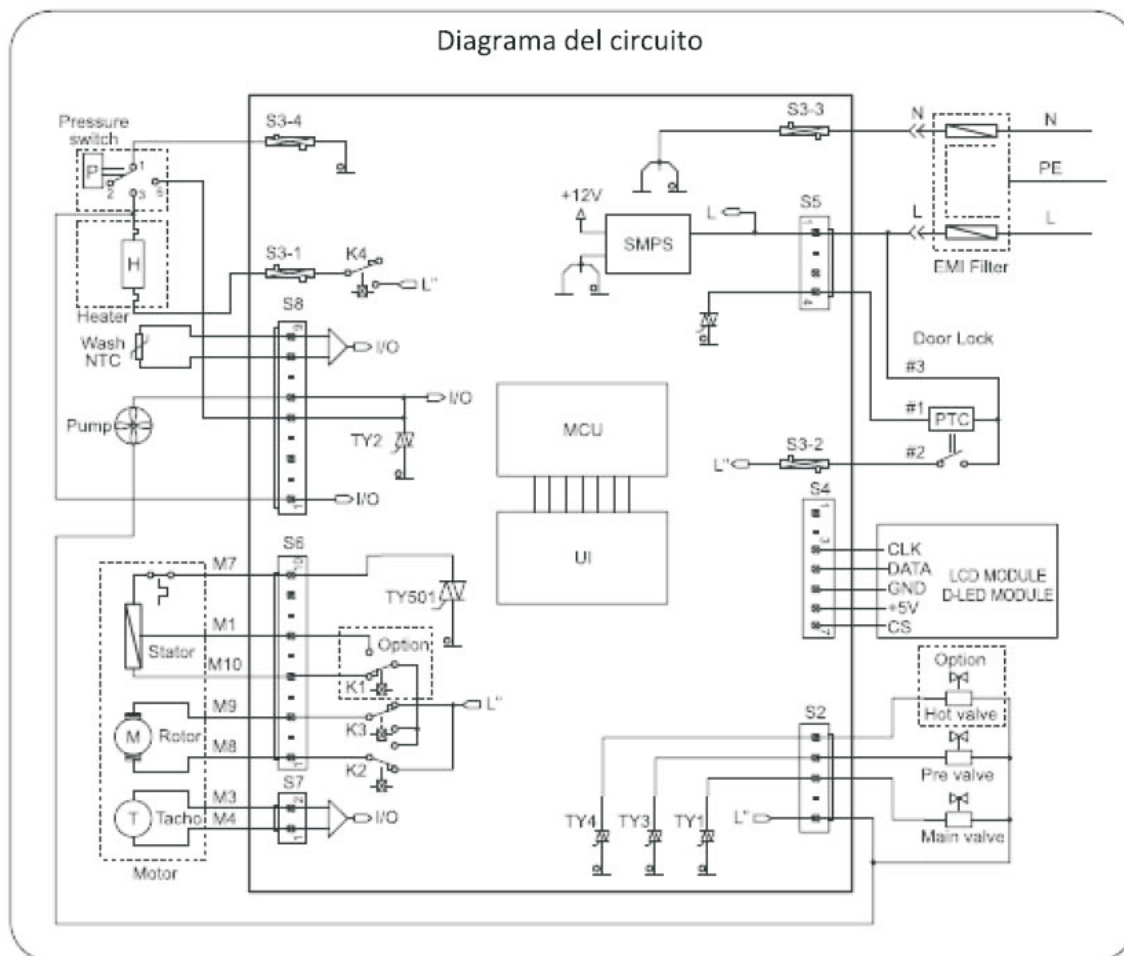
Diagrama del circuito

Pressure switch
P
1
2
3
5
H
Heater
Wash NTC
Pump
S3-4
S3-1
K4
L''
S8
I/O
I/O
TY2
I/O
S6
M7
TY501
M1
Stator
M10
Option
K1
M9
L''
M
Rotor
K3
M8
K2
S7
M3
T
Tacho
M4
I/O
Motor
MCU
UI
+12V
SMPS
L
S3-3
N
N
PE
L
L
EMI Filter
S5
Door Lock
#3
#1
PTC
L''
S3-2
#2
S4
CLK
DATA
GND
+5V
CS
LCD MODULE
D-LED MODULE
Option
Hot valve
S2
Pre valve
TY4
TY3
TY1
L''
Main valve